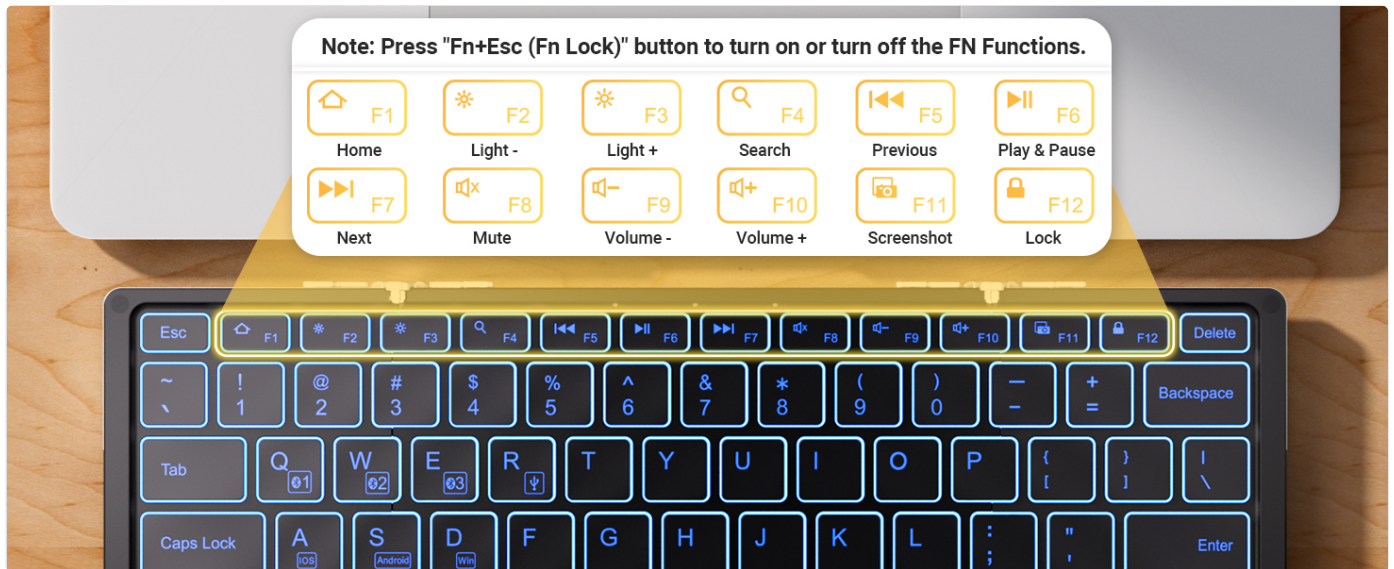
Note: Press "Fn+Esc (Fn Lock)" button to turn on or turn off the FN Functions.

| F1 | F2 | F3 | F4 | F5 | F6 |
|---|---|---|---|---|---|
| Home | Light - | Light + | Search | Previous | Play & Pause |
| F7 | F8 | F9 | F10 | F11 | F12 |
| Next | Mute | Volume - | Volume + | Screenshot | Lock |

Esc F1 F2 F3 F4 F5 F6 F7 F8 F9 F10 F11 F12 Delete

~ ` ! 1 @ 2 # 3 $ 4 % 5 ^ 6 & 7 * 8 ( 9 ) 0 — – + = Backspace

Tab Q 1 W 2 E 3 R T Y U I O P { [ } ] | \

Caps Lock A IOS S Android D Win F G H J K L : ; " ' Enter